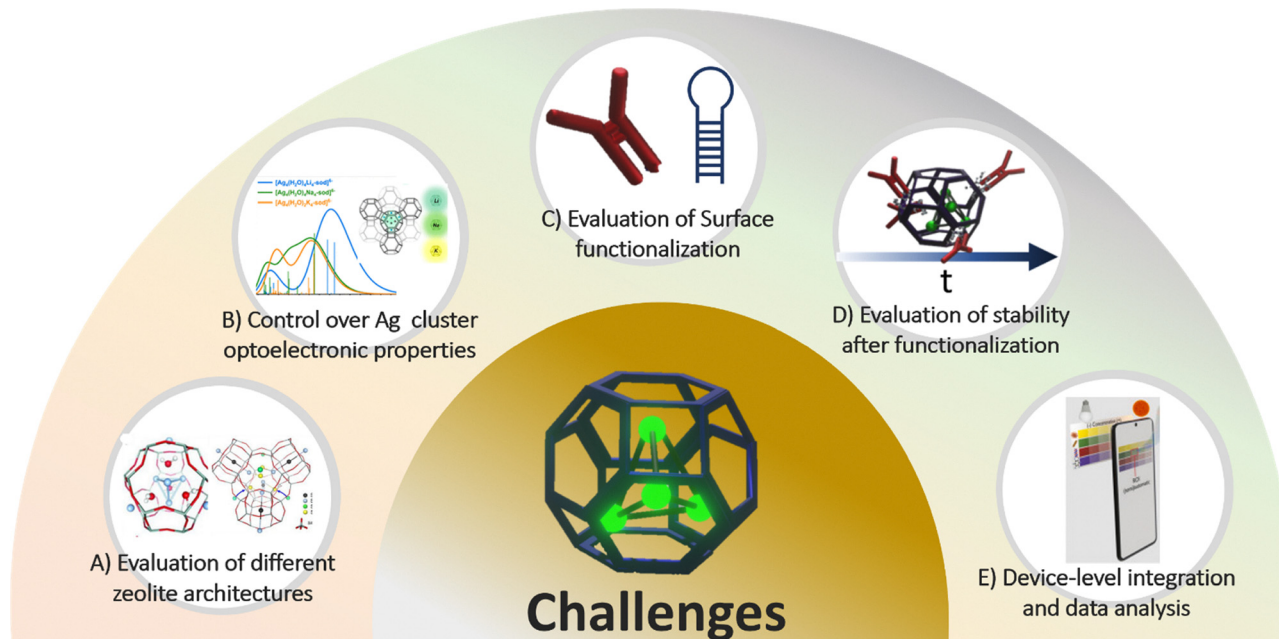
C) Evaluation of Surface functionalization

$[Ag_4(H_2O)_4Li_8\text{-sod}]^{6+}$
$[Ag_4(H_2O)_4Na_8\text{-sod}]^{6+}$
$[Ag_4(H_2O)_4K_8\text{-sod}]^{6+}$

Li
Na
K

B) Control over Ag cluster optoelectronic properties

t

D) Evaluation of stability after functionalization

A) Evaluation of different zeolite architectures

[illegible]

E) Device-level integration and data analysis

Challenges